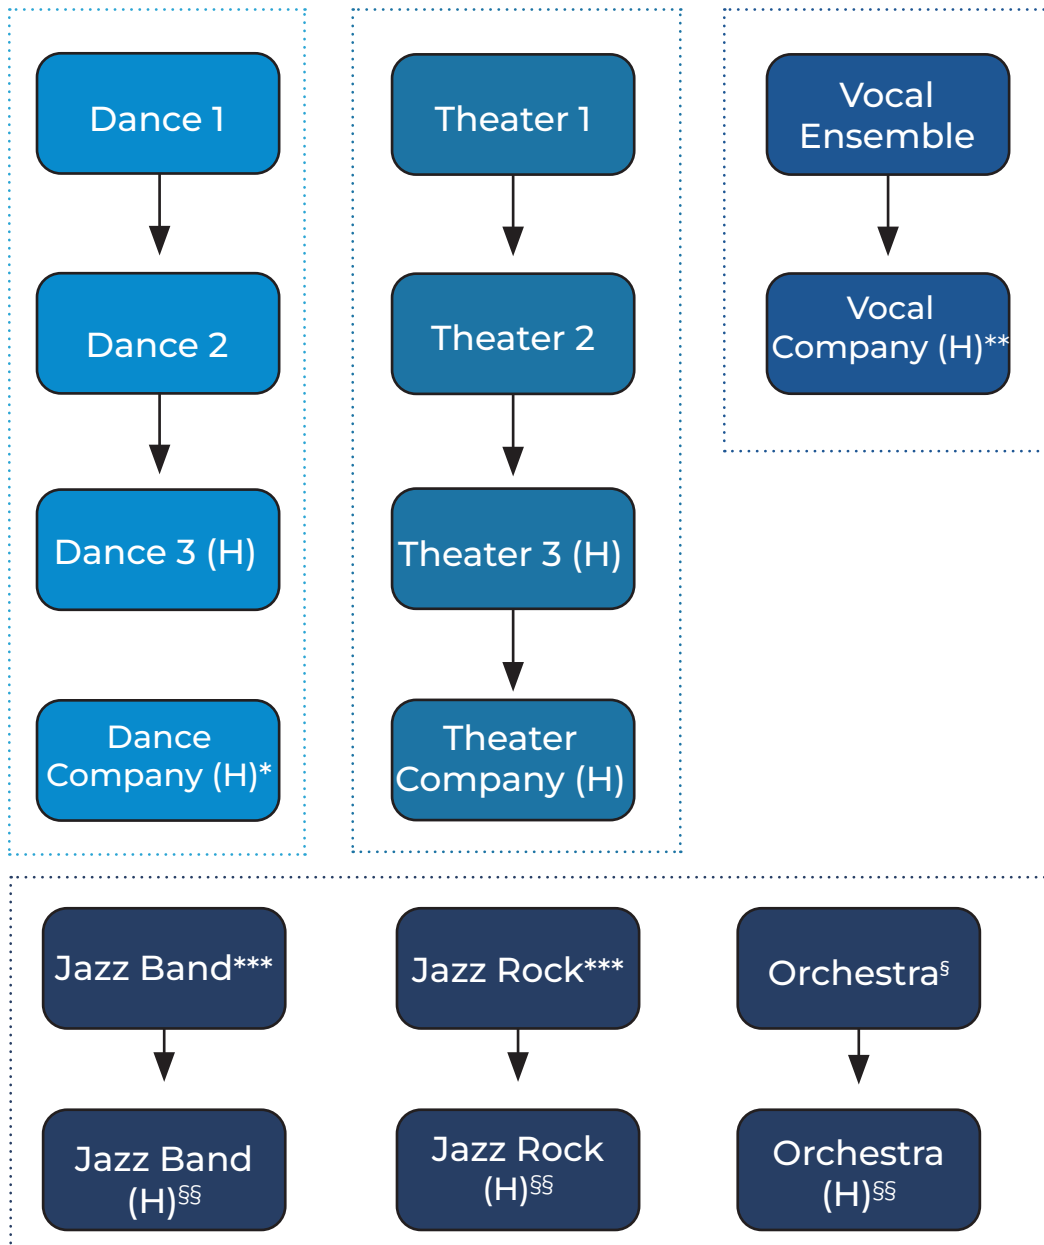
Dance 1

Dance 2

Dance 3 (H)

Dance Company (H)*

Theater 1

Theater 2

Theater 3 (H)

Theater Company (H)

Vocal Ensemble

Vocal Company (H)**

Jazz Band***

Jazz Band (H)§§

Jazz Rock***

Jazz Rock (H)§§

Orchestra§

Orchestra (H)§§